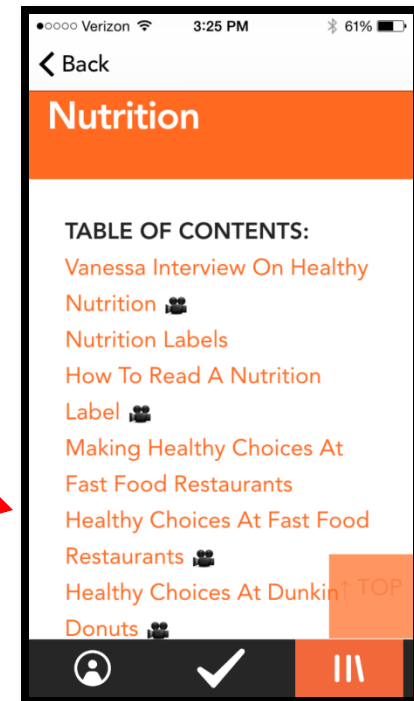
Verizon 3:25 PM 61%

Back

Nutrition

TABLE OF CONTENTS:
Vanessa Interview On Healthy Nutrition
Nutrition Labels
How To Read A Nutrition Label
Making Healthy Choices At Fast Food Restaurants
Healthy Choices At Fast Food Restaurants
Healthy Choices At Dunkin Donuts

↑ TOP